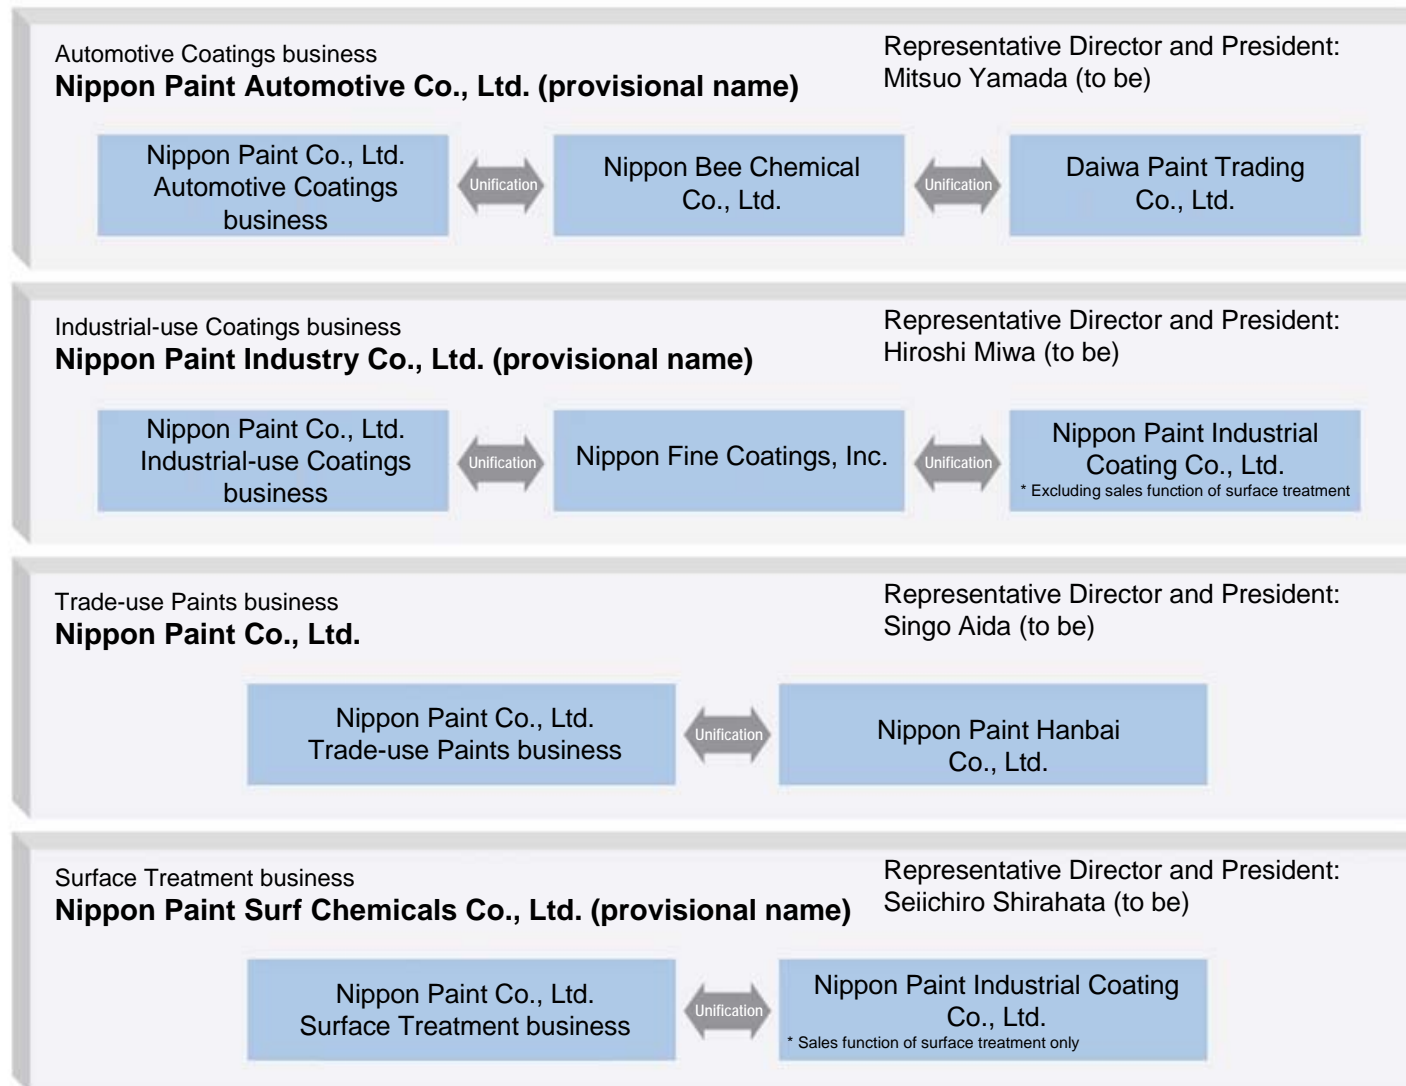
Automotive Coatings business
**Nippon Paint Automotive Co., Ltd. (provisional name)**

Representative Director and President: Mitsuo Yamada (to be)

Nippon Paint Co., Ltd. Automotive Coatings business

Unification

Nippon Bee Chemical Co., Ltd.

Unification

Daiwa Paint Trading Co., Ltd.

Industrial-use Coatings business
**Nippon Paint Industry Co., Ltd. (provisional name)**

Representative Director and President: Hiroshi Miwa (to be)

Nippon Paint Co., Ltd. Industrial-use Coatings business

Unification

Nippon Fine Coatings, Inc.

Unification

Nippon Paint Industrial Coating Co., Ltd.
* Excluding sales function of surface treatment

Trade-use Paints business
**Nippon Paint Co., Ltd.**

Representative Director and President: Singo Aida (to be)

Nippon Paint Co., Ltd. Trade-use Paints business

Unification

Nippon Paint Hanbai Co., Ltd.

Surface Treatment business
**Nippon Paint Surf Chemicals Co., Ltd. (provisional name)**

Representative Director and President: Seiichiro Shirahata (to be)

Nippon Paint Co., Ltd. Surface Treatment business

Unification

Nippon Paint Industrial Coating Co., Ltd.
* Sales function of surface treatment only